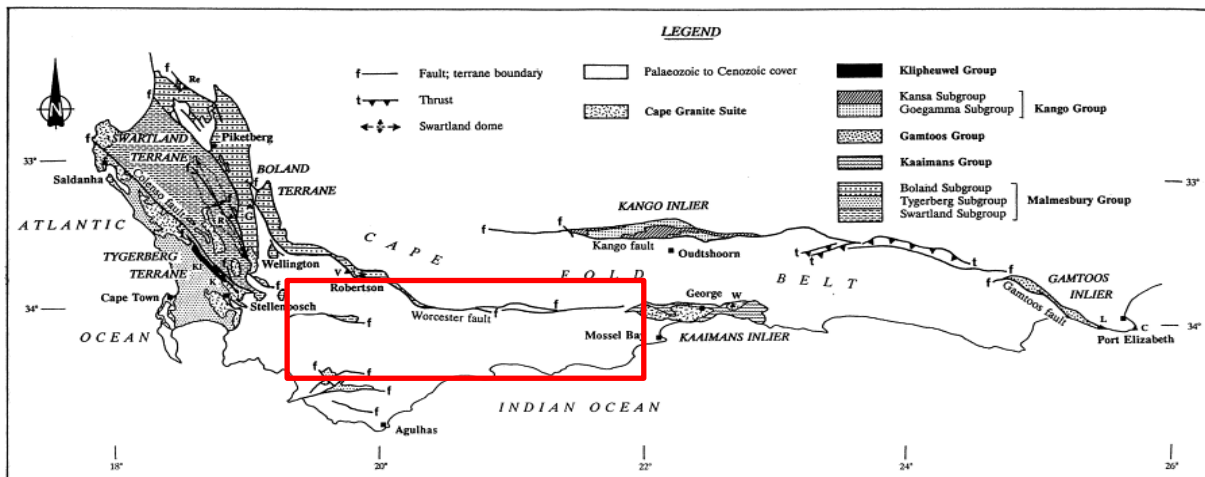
LEGEND

f Fault; terrane boundary
t Thrust
Swartland dome
Palaeozoic to Cenozoic cover
Cape Granite Suite
Klipheuwel Group
Kansa Subgroup
Goegamma Subgroup
Kango Group
Gamtoos Group
Kaaimans Group
Boland Subgroup
Tygerberg Subgroup
Swartland Subgroup
Malmesbury Group

N
Re
Piketberg
SWARTLAND TERRANE
33°
Saldanha
BOLAND TERRANE
Colenso fault
R
G
ATLANTIC
TYGERBERG TERRANE
Kl
K
Wellington
V
Cape Town
Stellenbosch
Robertson
34°
OCEAN
CAPE
FOLD
BELT
KANGO INLIER
Kango fault
Oudtshoorn
Worcester fault
George
W
Mossel Bay
KAAIMANS INLIER
GAMTOOS INLIER
Gamtoos fault
L
C
Port Elizabeth
33°
34°
INDIAN OCEAN
Agulhas
f
t
18°
20°
22°
24°
26°